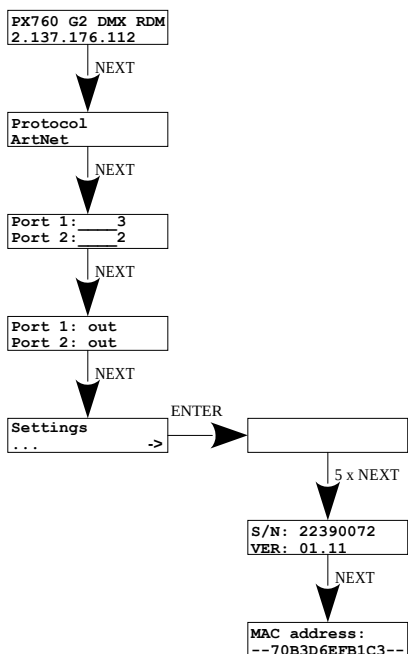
PX760 G2 DMX RDM
2.137.176.112

NEXT

Protocol
ArtNet

NEXT

Port 1: ___3
Port 2: ___2

NEXT

Port 1: out
Port 2: out

NEXT

Settings
... ->

ENTER

5 x NEXT

S/N: 22390072
VER: 01.11

NEXT

MAC address:
--70B3D6EFB1C3--